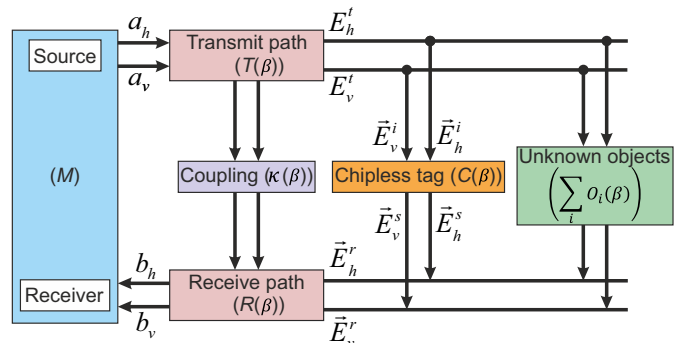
Source

$a_h$

$a_v$

Transmit path $(T(\beta))$

$E_h^t$

$E_v^t$

$(M)$

Coupling $(\kappa(\beta))$

$\vec{E}_v^i$ $\vec{E}_h^i$

Chipless tag $(C(\beta))$

$\vec{E}_v^s$ $\vec{E}_h^s$

Unknown objects $\left(\sum_i O_i(\beta)\right)$

$b_h$

Receiver

$b_v$

Receive path $(R(\beta))$

$\vec{E}_h^r$

$\vec{E}_v^r$